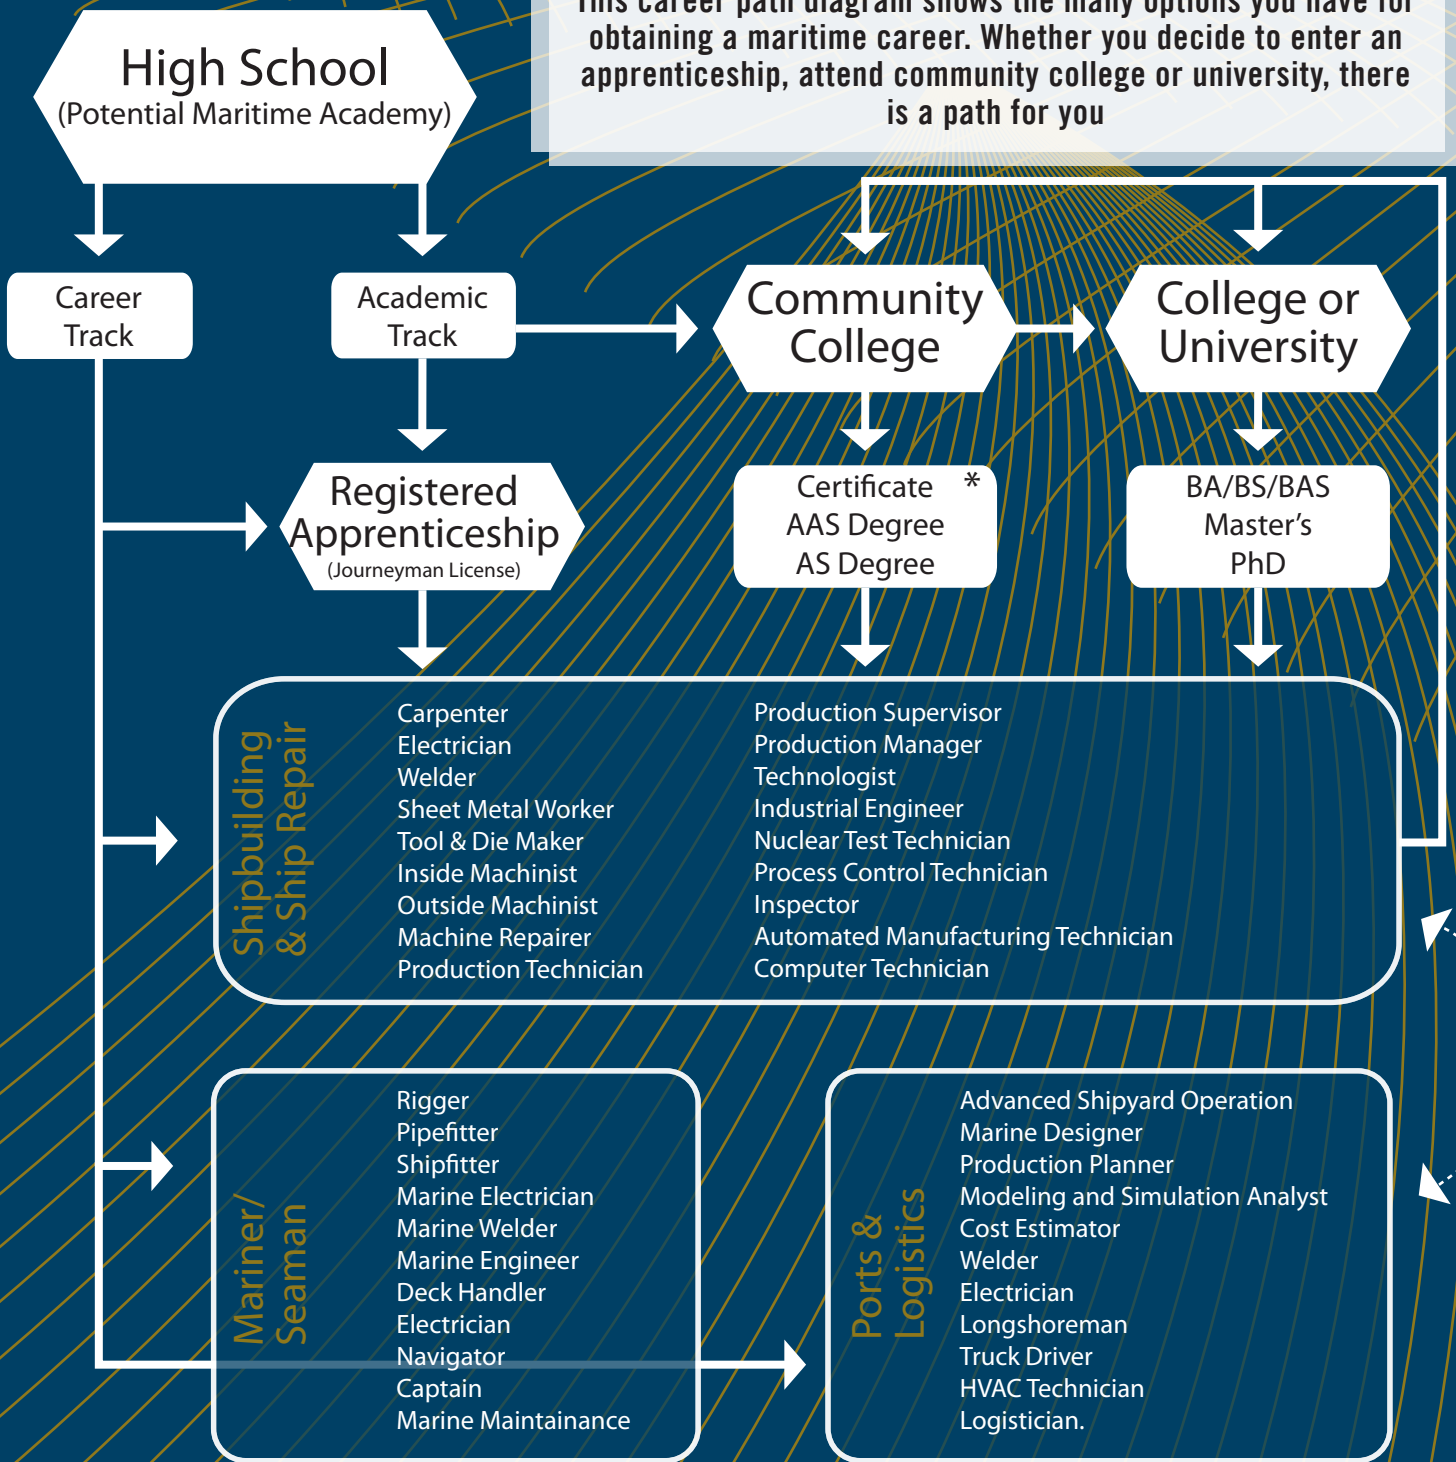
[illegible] career path diagram shows the many options you have for obtaining a maritime career. Whether you decide to enter an apprenticeship, attend community college or university, there is a path for you

High School
(Potential Maritime Academy)

Career Track

Academic Track

Community College

College or University

Registered Apprenticeship
(Journeyman License)

Certificate *
AAS Degree
AS Degree

BA/BS/BAS
Master's
PhD

Shipbuilding & Ship Repair

Carpenter
Electrician
Welder
Sheet Metal Worker
Tool & Die Maker
Inside Machinist
Outside Machinist
Machine Repairer
Production Technician

Production Supervisor
Production Manager
Technologist
Industrial Engineer
Nuclear Test Technician
Process Control Technician
Inspector
Automated Manufacturing Technician
Computer Technician

Mariner/ Seaman

Rigger
Pipefitter
Shipfitter
Marine Electrician
Marine Welder
Marine Engineer
Deck Handler
Electrician
Navigator
Captain
Marine Maintainance

Ports & Logistics

Advanced Shipyard Operation
Marine Designer
Production Planner
Modeling and Simulation Analyst
Cost Estimator
Welder
Electrician
Longshoreman
Truck Driver
HVAC Technician
Logistician.